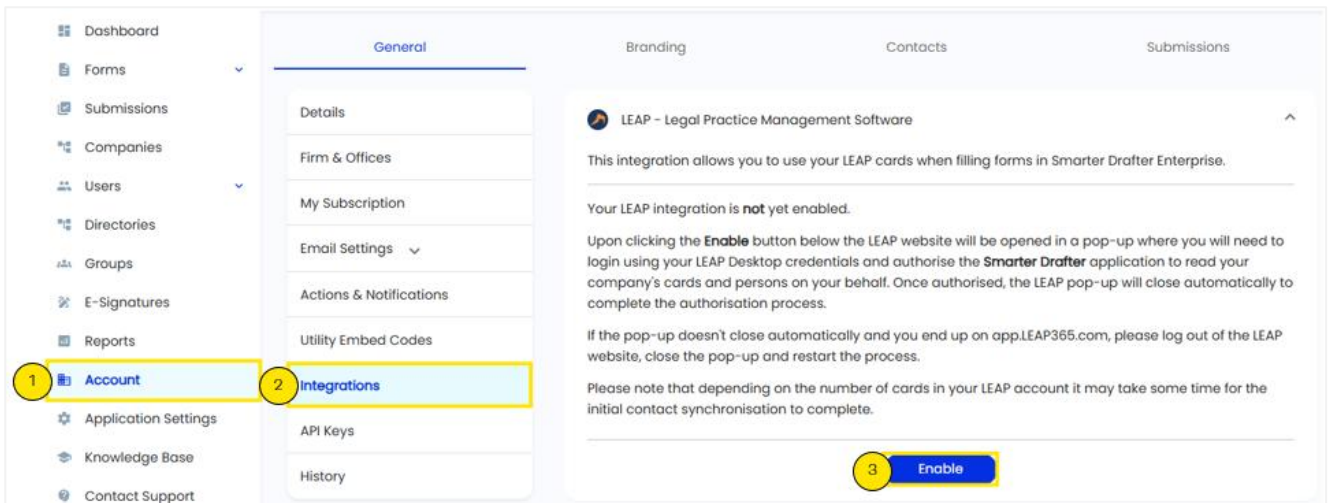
Dashboard
Forms
Submissions
Companies
Users
Directories
Groups
E-Signatures
Reports
1 Account
Application Settings
Knowledge Base
Contact Support

General
Branding
Contacts
Submissions

Details
Firm & Offices
My Subscription
Email Settings
Actions & Notifications
Utility Embed Codes
2 Integrations
API Keys
History

LEAP - Legal Practice Management Software

This integration allows you to use your LEAP cards when filling forms in Smarter Drafter Enterprise.

Your LEAP integration is not yet enabled.

Upon clicking the Enable button below the LEAP website will be opened in a pop-up where you will need to login using your LEAP Desktop credentials and authorise the Smarter Drafter application to read your company's cards and persons on your behalf. Once authorised, the LEAP pop-up will close automatically to complete the authorisation process.

If the pop-up doesn't close automatically and you end up on app.LEAP365.com, please log out of the LEAP website, close the pop-up and restart the process.

Please note that depending on the number of cards in your LEAP account it may take some time for the initial contact synchronisation to complete.

3 Enable